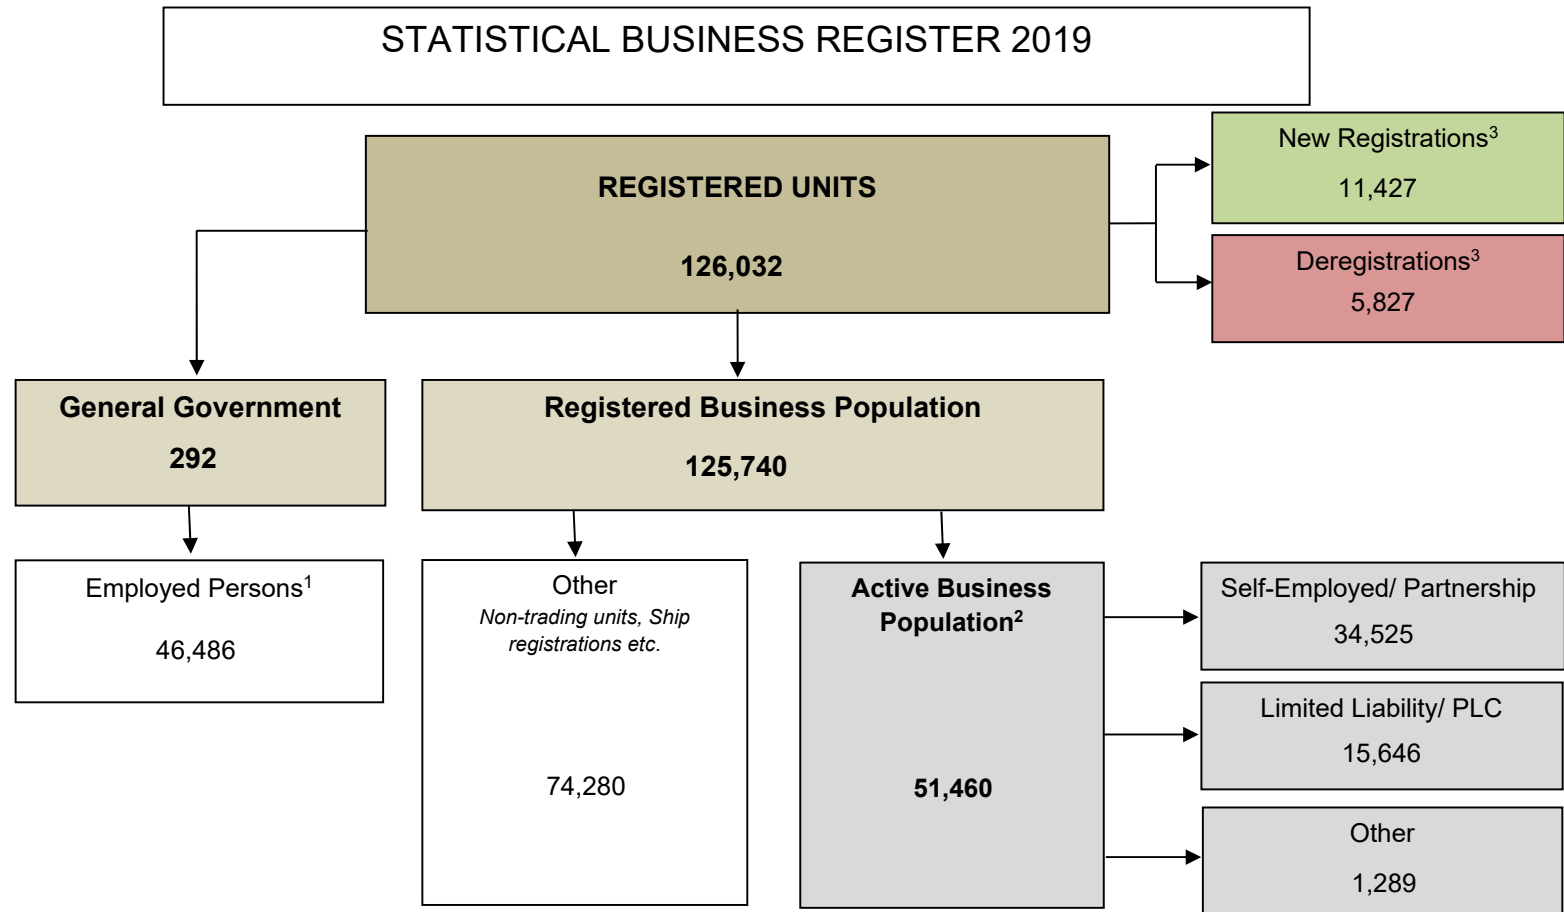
STATISTICAL BUSINESS REGISTER 2019

REGISTERED UNITS

126,032

New Registrations$^3$

11,427

Deregistrations$^3$

5,827

General Government

292

Registered Business Population

125,740

Employed Persons$^1$

46,486

Other

*Non-trading units, Ship registrations etc.*

74,280

Active Business Population$^2$

51,460

Self-Employed/ Partnership

34,525

Limited Liability/ PLC

15,646

Other

1,289